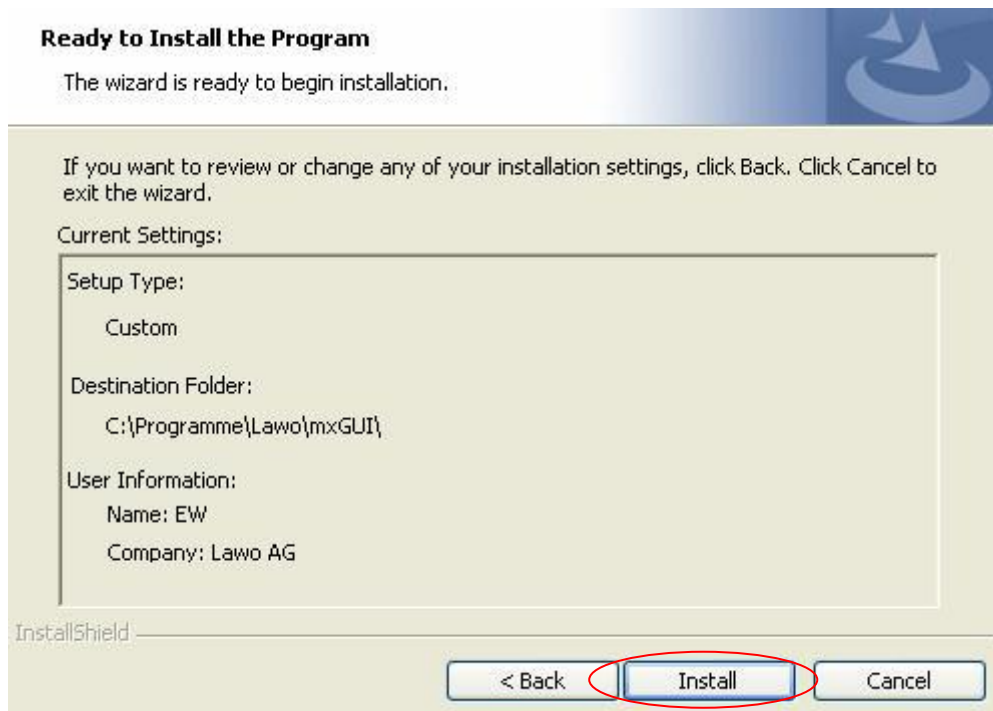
Ready to Install the Program

The wizard is ready to begin installation.

If you want to review or change any of your installation settings, click Back. Click Cancel to exit the wizard.

Current Settings:

Setup Type:

Custom

Destination Folder:

C:\Programme\Lawo\mxGUI\

User Information:

Name: EW

Company: Lawo AG

InstallShield

< Back

Install

Cancel